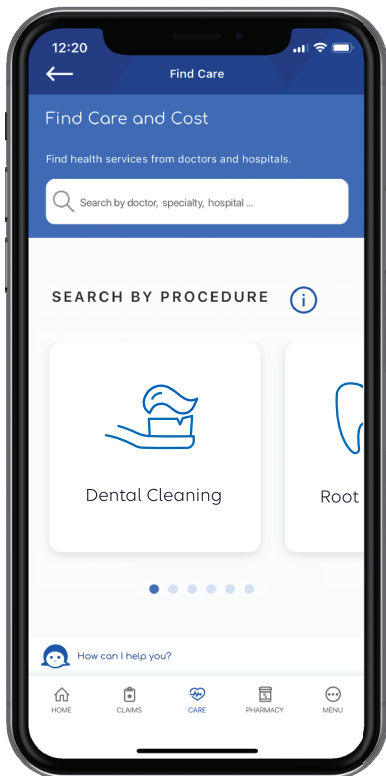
12:20

Find Care

Find Care and Cost

Find health services from doctors and hospitals.

Search by doctor, specialty, hospital ...

SEARCH BY PROCEDURE

Dental Cleaning

Root

How can I help you?

HOME
CLAIMS
CARE
PHARMACY
MENU